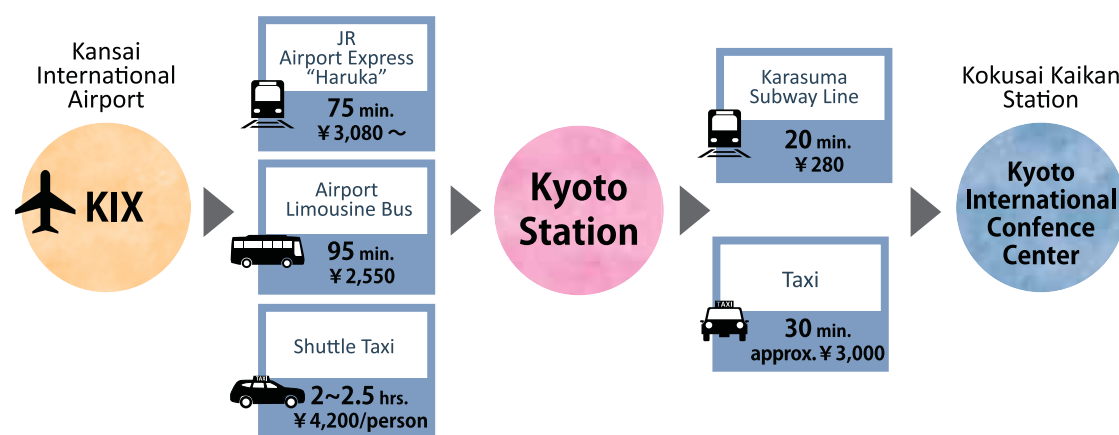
Kansai International Airport

KIX

JR Airport Express "Haruka"

75 min.
¥3,080～

Airport Limousine Bus

95 min.
¥2,550

Shuttle Taxi

TAXI

2~2.5 hrs.
¥4,200/person

Kyoto Station

Karasuma Subway Line

20 min.
¥280

Taxi

TAXI

30 min.
approx. ¥3,000

Kokusai Kaikan Station

Kyoto International Confence Center